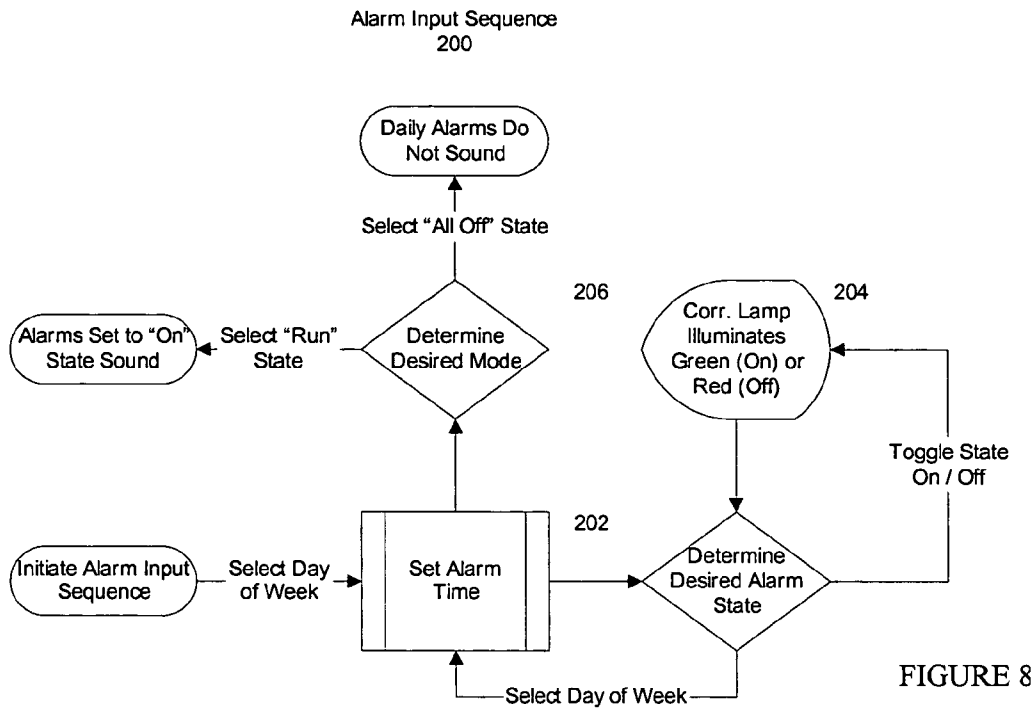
Alarm Input Sequence
200

Daily Alarms Do Not Sound

Select "All Off" State

206

204

Alarms Set to "On" State Sound

Select "Run" State

Determine Desired Mode

Corr. Lamp Illuminates Green (On) or Red (Off)

Toggle State On / Off

202

Initiate Alarm Input Sequence

Select Day of Week

Set Alarm Time

Determine Desired Alarm State

Select Day of Week

FIGURE 8